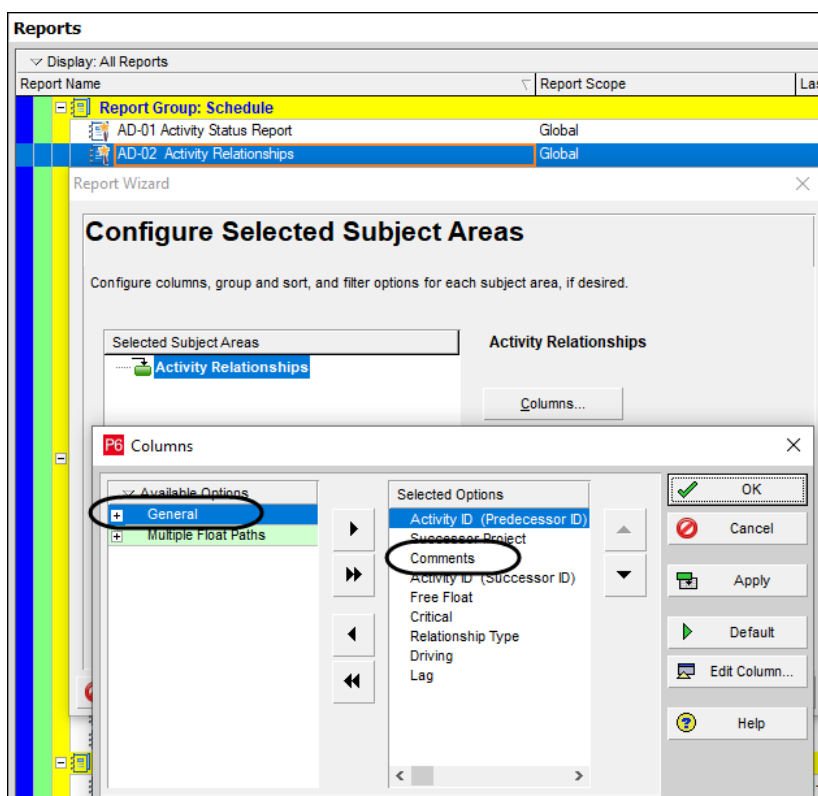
Reports

Display: All Reports

| Report Name | Report Scope | Las |
|---|---|---|
| Report Group: Schedule | | |
| AD-01 Activity Status Report | Global | |
| AD-02 Activity Relationships | Global | |

Report Wizard

Configure Selected Subject Areas

Configure columns, group and sort, and filter options for each subject area, if desired.

Selected Subject Areas

Activity Relationships

Activity Relationships

Columns...

P6 Columns

Available Options

General

Multiple Float Paths

Selected Options

Activity ID (Predecessor ID)
Successor Project
Comments
Activity ID (Successor ID)
Free Float
Critical
Relationship Type
Driving
Lag

OK

Cancel

Apply

Default

Edit Column...

Help